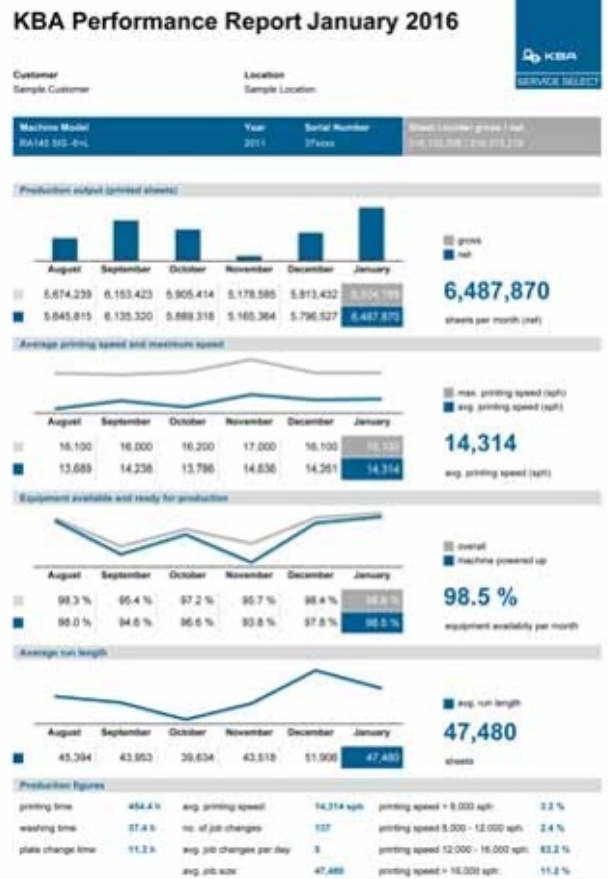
KBA Performance Report January 2016

KBA
SERVICE SELECT

Customer
Sample Customer

Location
Sample Location

| Machine Model | Year | Serial Number | Sheet counter gross / net |
|---|---|---|---|
| RA145 SIS -6+L | 2011 | 37xxxx | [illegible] |

Production output (printed sheets)

| | August | September | October | November | December | January |
|---|---|---|---|---|---|---|
| gross | 5,674,239 | 6,153,423 | 5,905,414 | 5,178,585 | 5,813,432 | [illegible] |
| net | 5,645,815 | 6,135,320 | 5,889,316 | 5,165,364 | 5,796,527 | 6,487,870 |

gross
net

6,487,870
sheets per month (net)

Average printing speed and maximum speed

| | August | September | October | November | December | January |
|---|---|---|---|---|---|---|
| max. | 16,100 | 16,000 | 16,200 | 17,000 | 16,100 | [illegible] |
| avg. | 13,689 | 14,236 | 13,786 | 14,836 | 14,361 | 14,314 |

max. printing speed (sph)
avg. printing speed (sph)

14,314
avg. printing speed (sph)

Equipment available and ready for production

| | August | September | October | November | December | January |
|---|---|---|---|---|---|---|
| overall | 98.3 % | 95.4 % | 97.2 % | 95.7 % | 98.4 % | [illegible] |
| machine powered up | 98.0 % | 94.6 % | 96.6 % | 93.8 % | 97.8 % | 98.5 % |

overall
machine powered up

98.5 %
equipment availability per month

Average run length

| | August | September | October | November | December | January |
|---|---|---|---|---|---|---|
| avg. run length | 45,394 | 43,953 | 39,634 | 43,518 | 51,906 | 47,480 |

avg. run length

47,480
sheets

Production figures

| | | | | | |
|---|---|---|---|---|---|
| printing time | 454.4 h | avg. printing speed | 14,314 sph | printing speed < 8,000 sph | 3.2 % |
| washing time | 37.4 h | no. of job changes | 137 | printing speed 8,000 - 12,000 sph | 2.4 % |
| plate change time | 11.2 h | avg. job changes per day | 5 | printing speed 12,000 - 16,000 sph | 83.2 % |
| | | avg. job size | 47,480 | printing speed > 16,000 sph | 11.2 % |